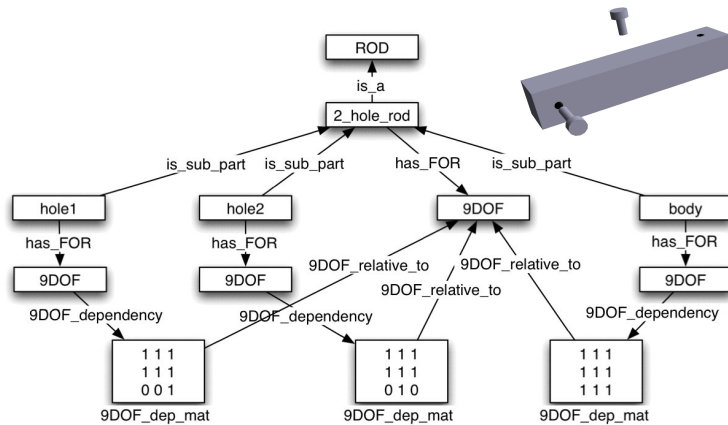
ROD

is_a

2_hole_rod

is_sub_part

is_sub_part

has_FOR

is_sub_part

hole1

hole2

9DOF

body

has_FOR

has_FOR

has_FOR

9DOF

9DOF

9DOF_relative_to

9DOF_relative_to

9DOF

9DOF_relative_to

9DOF_dependency

9DOF_dependency

9DOF_dependency

| 1 1 1 |
| 1 1 1 |
| 0 0 1 |

| 1 1 1 |
| 1 1 1 |
| 0 1 0 |

| 1 1 1 |
| 1 1 1 |
| 1 1 1 |

9DOF_dep_mat

9DOF_dep_mat

9DOF_dep_mat